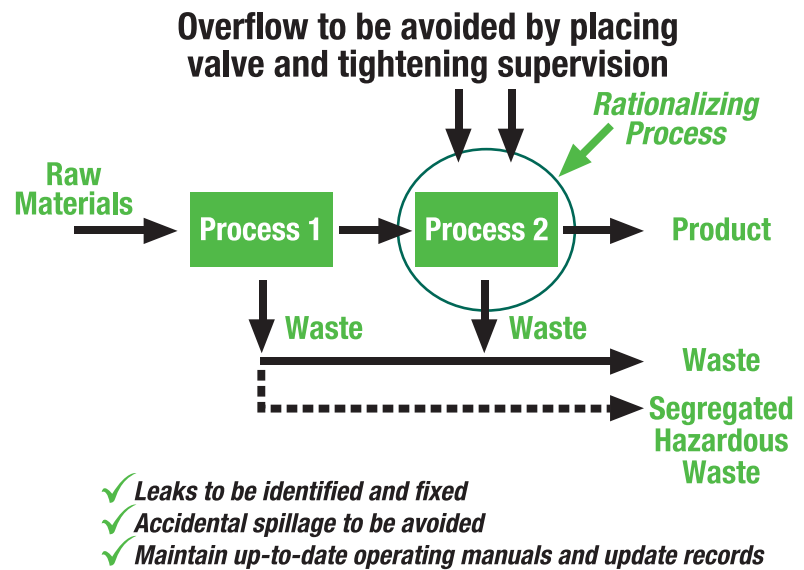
Overflow to be avoided by placing valve and tightening supervision

Rationalizing Process

Raw Materials

Process 1

Process 2

Product

Waste

Waste

Waste

Segregated Hazardous Waste

✓ Leaks to be identified and fixed
✓ Accidental spillage to be avoided
✓ Maintain up-to-date operating manuals and update records